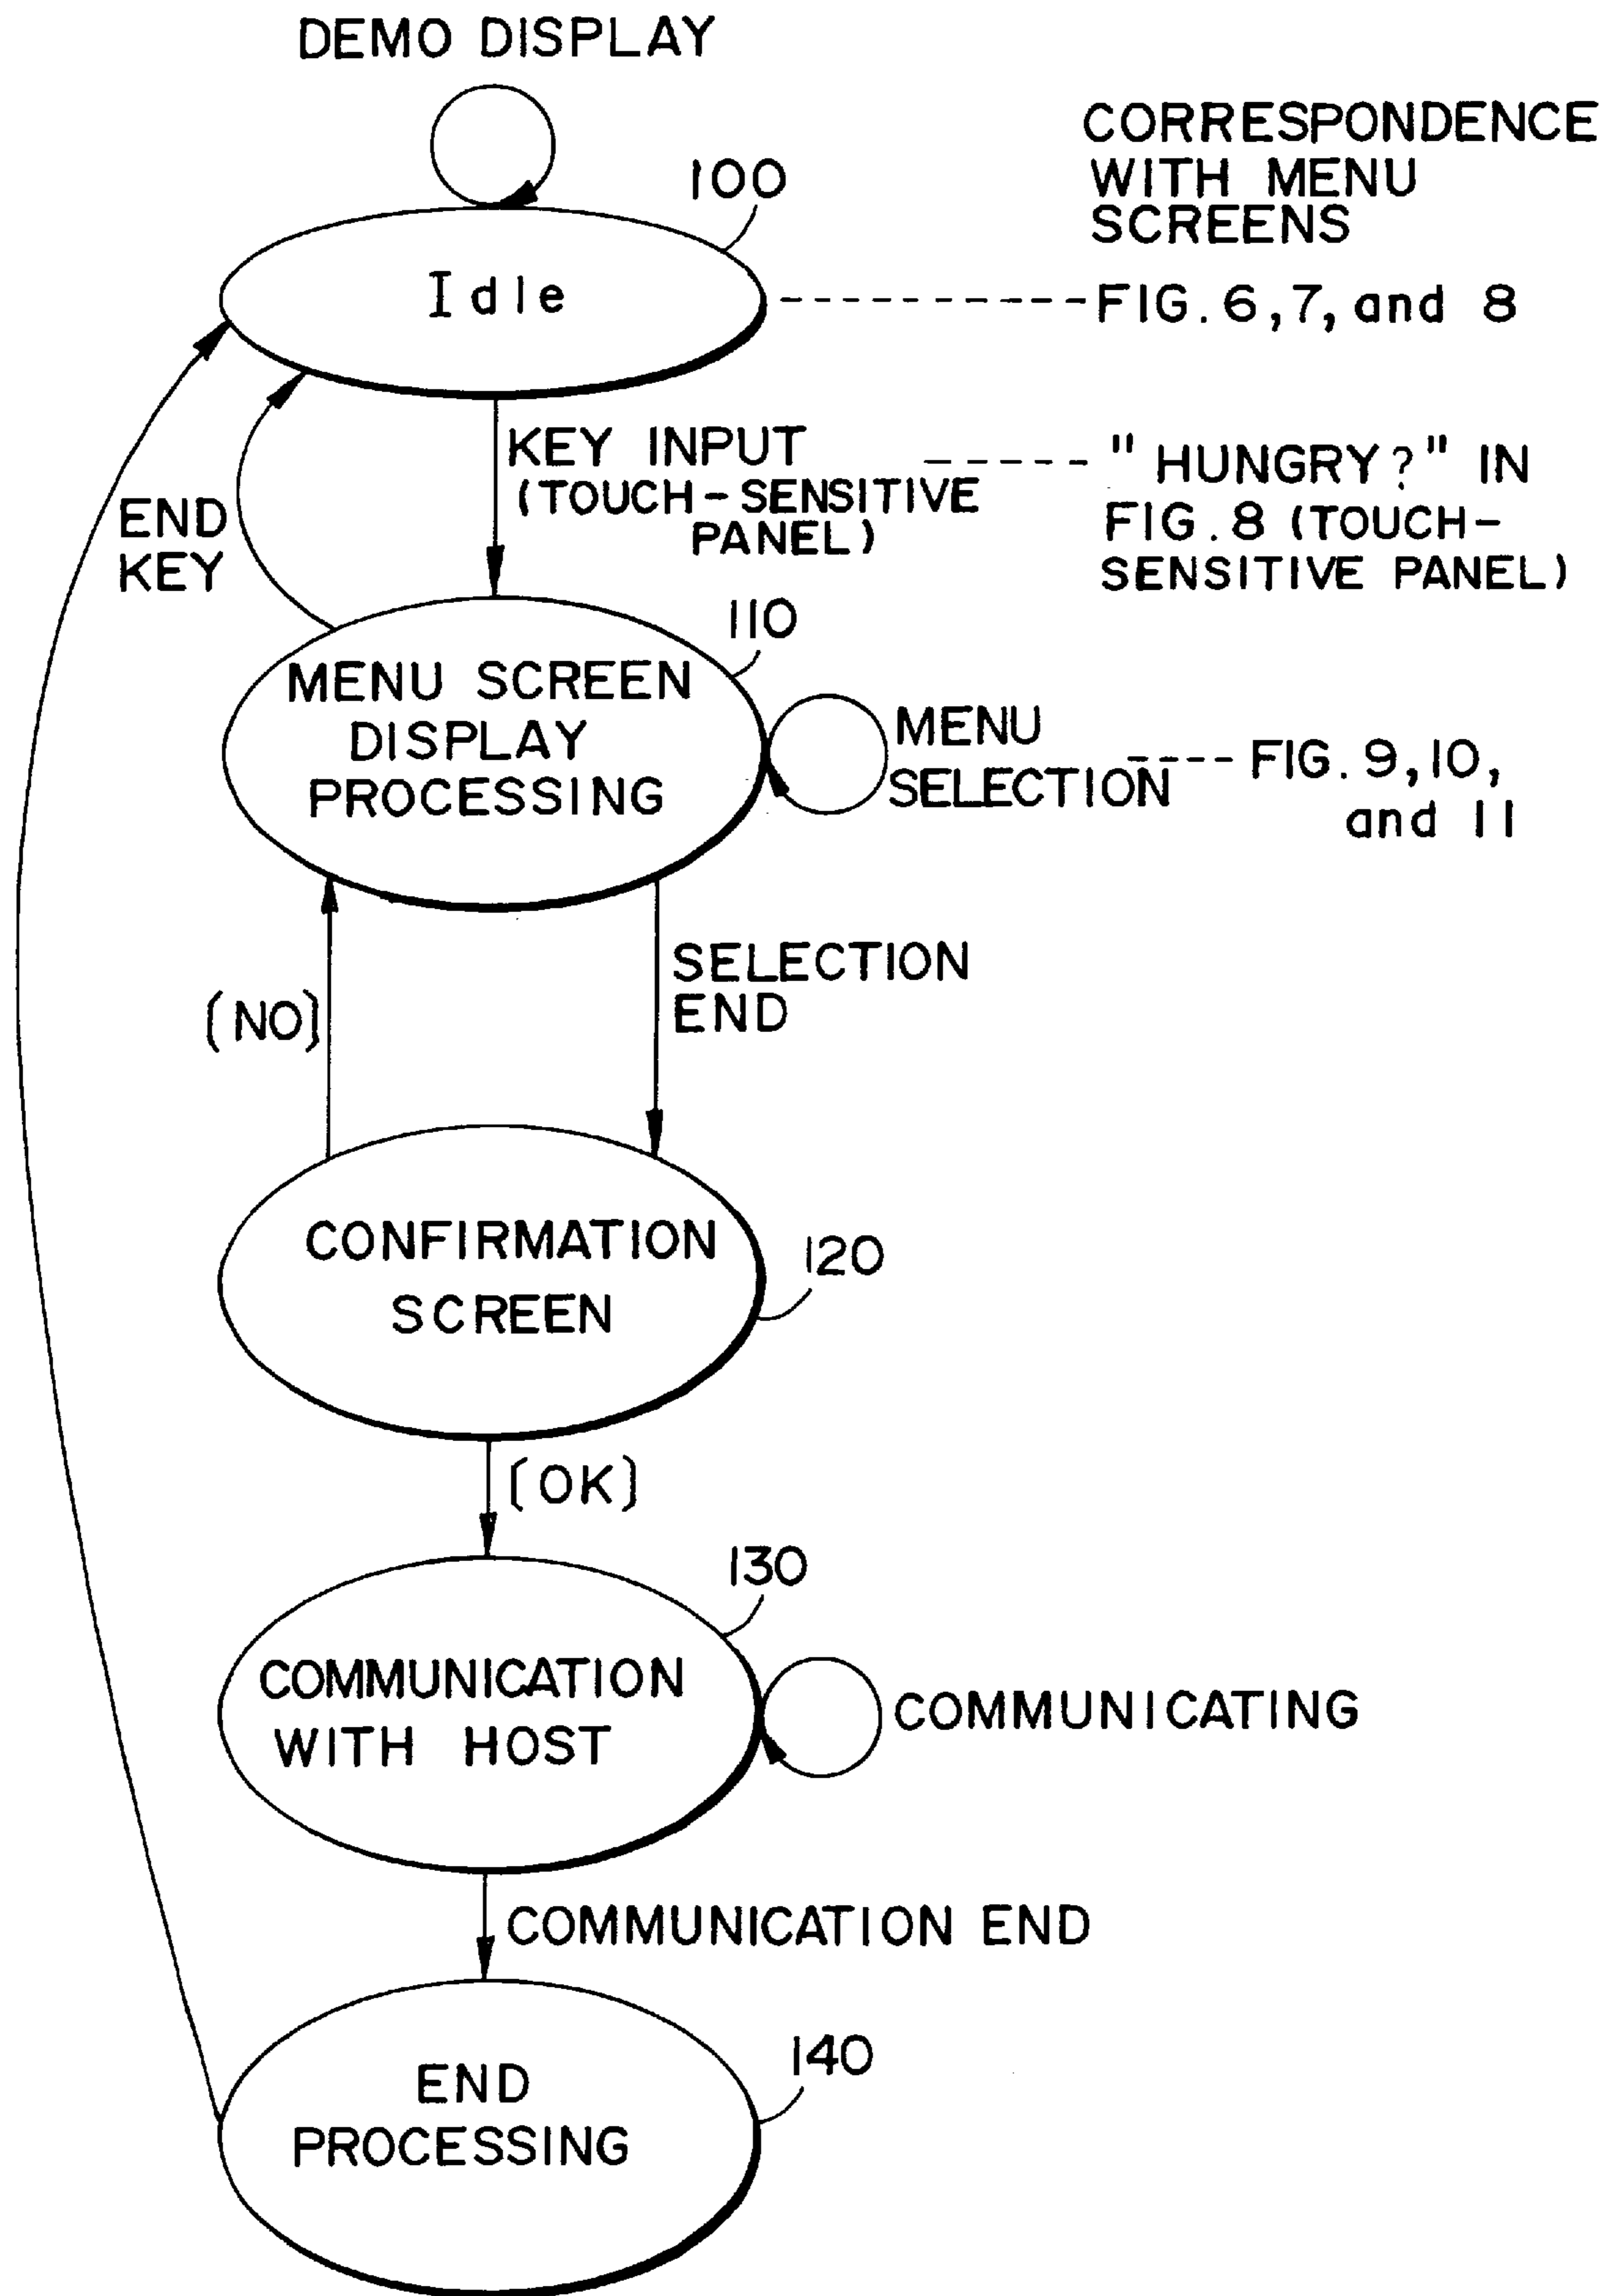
DEMO DISPLAY

CORRESPONDENCE WITH MENU SCREENS

100

Idle

FIG. 6, 7, and 8

KEY INPUT (TOUCH-SENSITIVE PANEL)

"HUNGRY?" IN FIG. 8 (TOUCH-SENSITIVE PANEL)

END KEY

110

MENU SCREEN DISPLAY PROCESSING

MENU SELECTION

FIG. 9, 10, and 11

SELECTION END

(NO)

CONFIRMATION SCREEN

120

(OK)

130

COMMUNICATION WITH HOST

COMMUNICATING

COMMUNICATION END

END PROCESSING

140